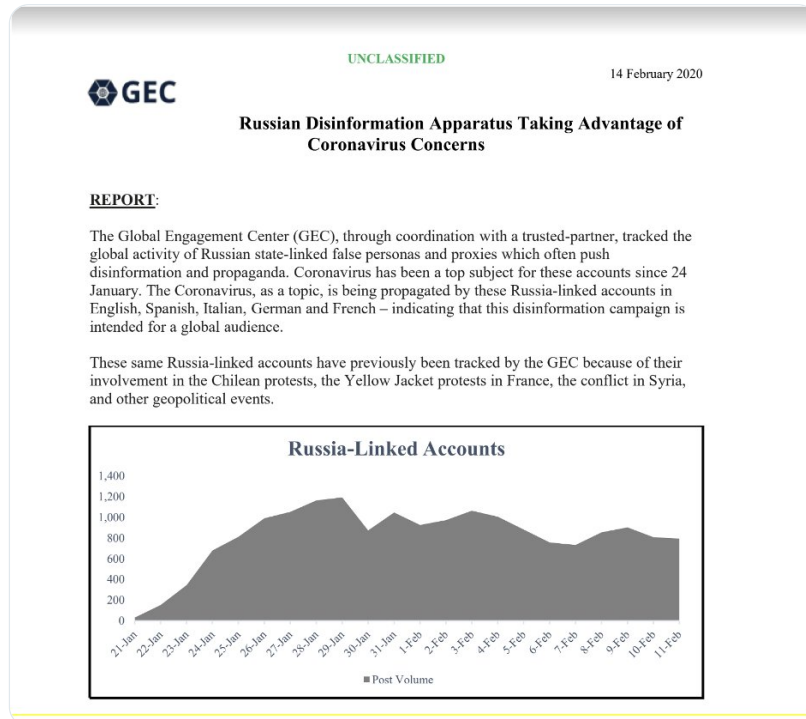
UNCLASSIFIED

14 February 2020

GEC

Russian Disinformation Apparatus Taking Advantage of Coronavirus Concerns

REPORT:

The Global Engagement Center (GEC), through coordination with a trusted-partner, tracked the global activity of Russian state-linked false personas and proxies which often push disinformation and propaganda. Coronavirus has been a top subject for these accounts since 24 January. The Coronavirus, as a topic, is being propagated by these Russia-linked accounts in English, Spanish, Italian, German and French – indicating that this disinformation campaign is intended for a global audience.

These same Russia-linked accounts have previously been tracked by the GEC because of their involvement in the Chilean protests, the Yellow Jacket protests in France, the conflict in Syria, and other geopolitical events.

Russia-Linked Accounts

1,400
1,200
1,000
800
600
400
200
0

21-Jan 22-Jan 23-Jan 24-Jan 25-Jan 26-Jan 27-Jan 28-Jan 29-Jan 30-Jan 31-Jan 1-Feb 2-Feb 3-Feb 4-Feb 5-Feb 6-Feb 7-Feb 8-Feb 9-Feb 10-Feb 11-Feb

Post Volume